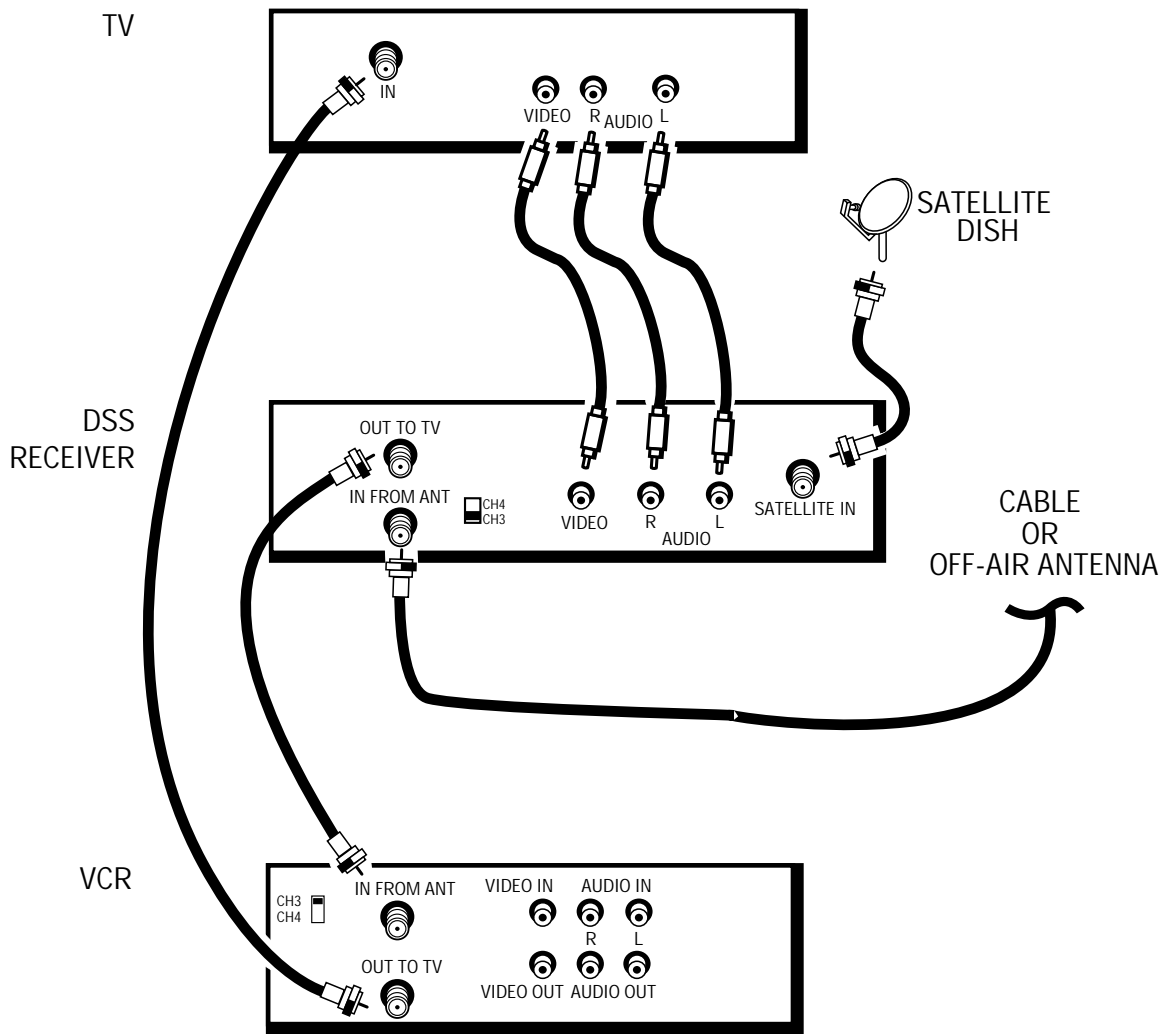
TV

IN

VIDEO R AUDIO L

SATELLITE DISH

DSS RECEIVER

OUT TO TV

IN FROM ANT

CH4
CH3

VIDEO R AUDIO L

SATELLITE IN

CABLE OR OFF-AIR ANTENNA

VCR

CH3
CH4

IN FROM ANT

OUT TO TV

VIDEO IN AUDIO IN

R L

VIDEO OUT AUDIO OUT